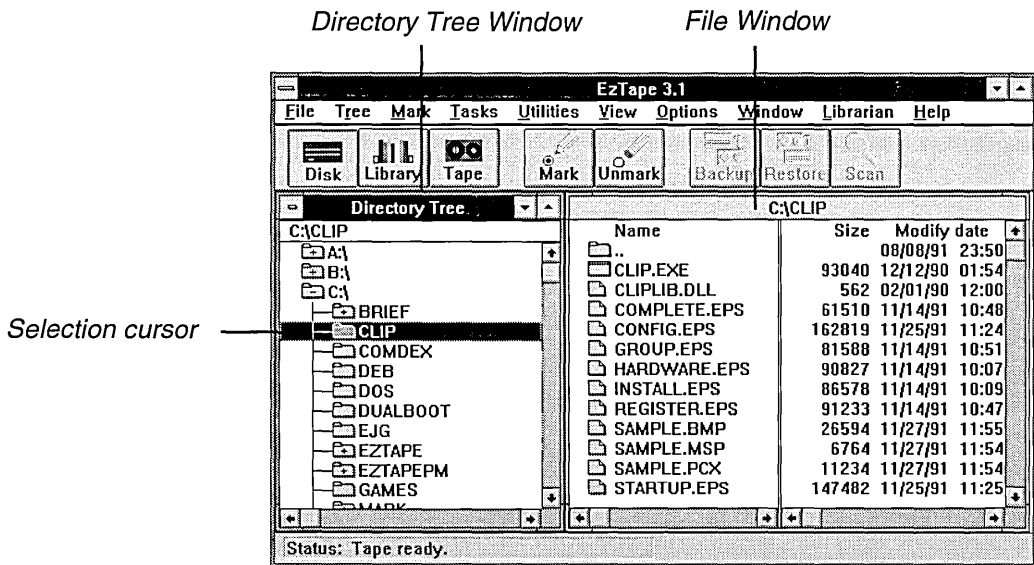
Directory Tree Window

File Window

EzTape 3.1

File Tree Mark Tasks Utilities View Options Window Librarian Help

Disk Library Tape Mark Unmark Backup Restore Scan

Directory Tree

C:\CLIP

C:\CLIP
A:\
B:\
C:\
BRIEF
CLIP
COMDEX
DEB
DOS
DUALBOOT
EJG
EZTAPE
EZTAPEPM
GAMES
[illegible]

Selection cursor

| Name | Size | Modify date | |
|---|---|---|---|
| .. | | 08/08/91 | 23:50 |
| CLIP.EXE | 93040 | 12/12/90 | 01:54 |
| CLIPLIB.DLL | 562 | 02/01/90 | 12:00 |
| COMPLETE.EPS | 61510 | 11/14/91 | 10:48 |
| CONFIG.EPS | 162819 | 11/25/91 | 11:24 |
| GROUP.EPS | 81588 | 11/14/91 | 10:51 |
| HARDWARE.EPS | 90827 | 11/14/91 | 10:07 |
| INSTALL.EPS | 86578 | 11/14/91 | 10:09 |
| REGISTER.EPS | 91233 | 11/14/91 | 10:47 |
| SAMPLE.BMP | 26594 | 11/27/91 | 11:55 |
| SAMPLE.MSP | 6764 | 11/27/91 | 11:54 |
| SAMPLE.PCX | 11234 | 11/27/91 | 11:54 |
| STARTUP.EPS | 147482 | 11/25/91 | 11:25 |

Status: Tape ready.